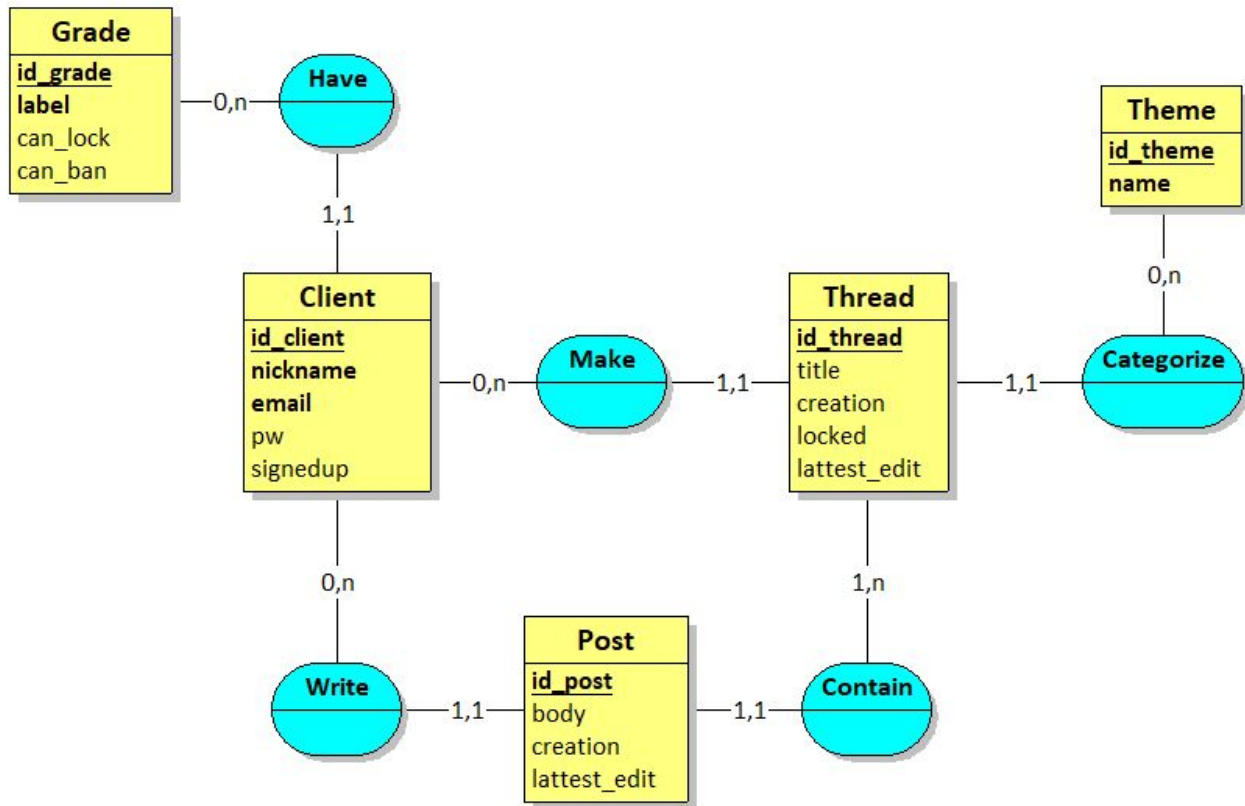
Grade
id_grade
label
can_lock
can_ban

0,n

Have

1,1

Theme
id_theme
name

0,n

Client
id_client
nickname
email
pw
signedup

0,n

Make

1,1

Thread
id_thread
title
creation
locked
lattest_edit

1,1

Categorize

0,n

1,n

Write

1,1

Post
id_post
body
creation
lattest_edit

1,1

Contain